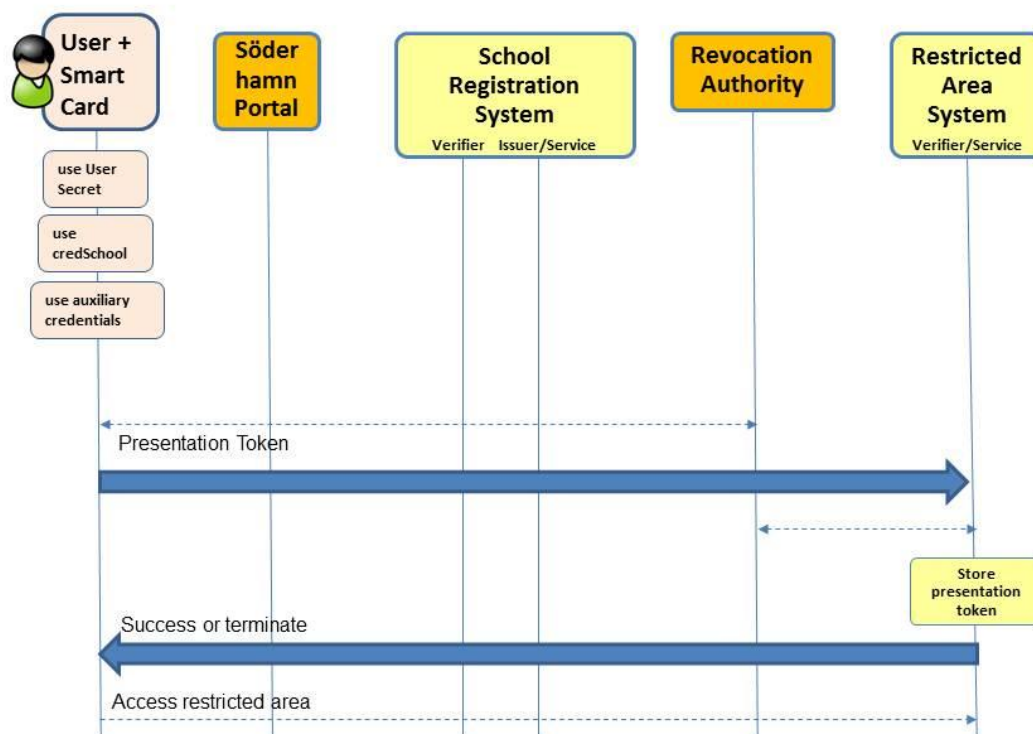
User + Smart Card

Söder hamn Portal

School Registration System

Verifier Issuer/Service

Revocation Authority

Restricted Area System

Verifier/Service

use User Secret

use credSchool

use auxiliary credentials

Presentation Token

Store presentation token

Success or terminate

Access restricted area